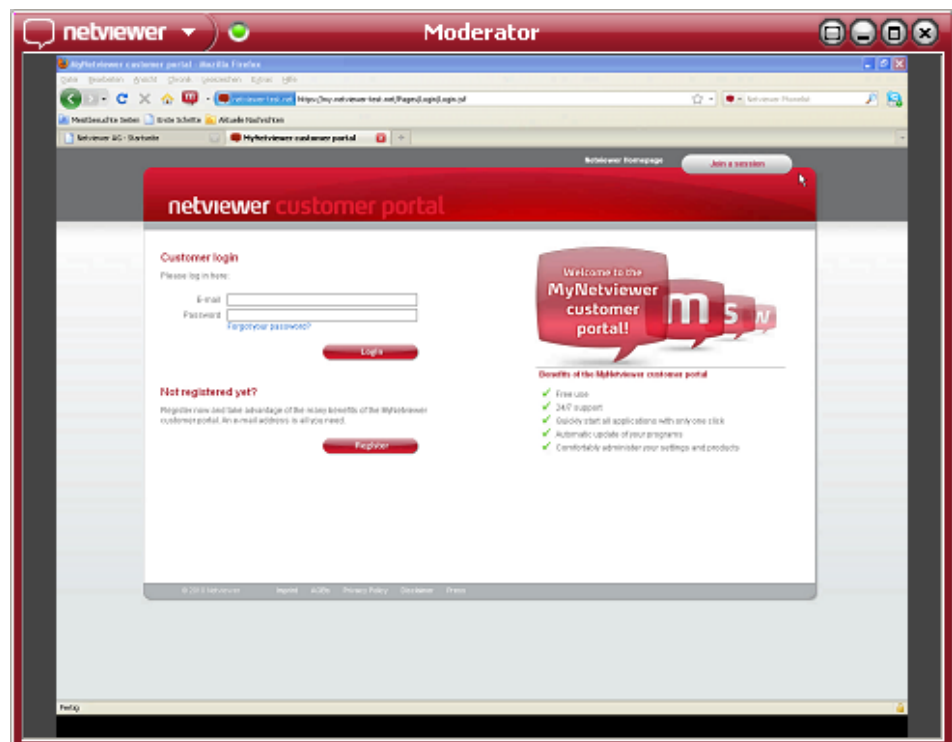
netviewer Moderator

MyNetviewer customer portal - Mozilla Firefox
Datei Bearbeiten Ansicht Chronik Lesezeichen Extras Hilfe
netviewer-test.net https://my.netviewer-test.net/Pages/Login/Login.jsf
Netviewer Monolid
Meistbesuchte Seiten Erste Schritte Aktuelle Nachrichten
Netviewer AG - Startseite
MyNetviewer customer portal

Netviewer Homepage
Join a session

netviewer customer portal

Customer login
Please log in here:
E-mail
Password
Forgot your password?
Login

Not registered yet?
Register now and take advantage of the many benefits of the MyNetviewer customer portal. An e-mail address is all you need.
Register

Welcome to the MyNetviewer customer portal!
m s w

Benefits of the MyNetviewer customer portal
Free use
24/7 support
Quickly start all applications with only one click
Automatic update of your programs
Comfortably administer your settings and products

© 2010 Netviewer Imprint AGBs Privacy Policy Disclaimer Press

Fertig